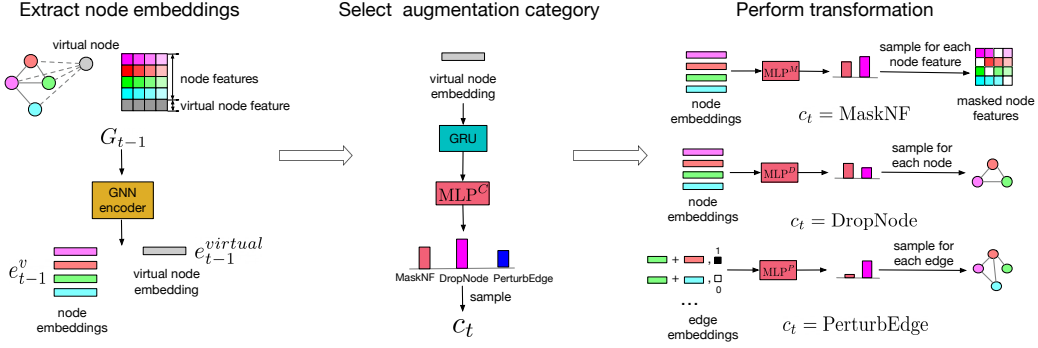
Extract node embeddings

virtual node

node features

virtual node feature

$G_{t-1}$

GNN encoder

$e^{v}_{t-1}$

node embeddings

$e^{virtual}_{t-1}$

virtual node embedding

Select augmentation category

virtual node embedding

GRU

$\mathrm{MLP}^{C}$

MaskNF DropNode PerturbEdge

sample

$c_t$

Perform transformation

node embeddings

$\mathrm{MLP}^{M}$

sample for each node feature

masked node features

$c_t = \mathrm{MaskNF}$

node embeddings

$\mathrm{MLP}^{D}$

sample for each node

$c_t = \mathrm{DropNode}$

+ , 1

+ , 0

...

edge embeddings

$\mathrm{MLP}^{P}$

sample for each edge

$c_t = \mathrm{PerturbEdge}$